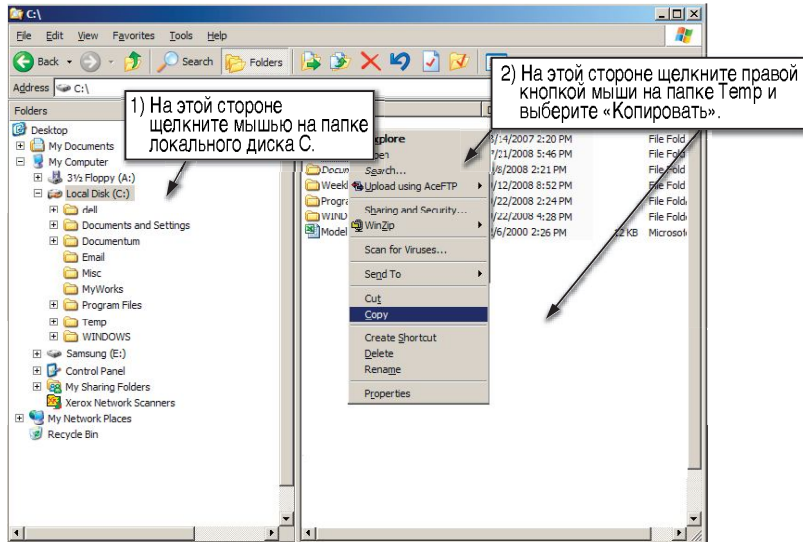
C:\

File Edit View Favorites Tools Help

Back Search Folders

Address C:\

Folders

1) На этой стороне щелкните мышью на папке локального диска C.

2) На этой стороне щелкните правой кнопкой мыши на папке Temp и выберите «Копировать».

Desktop
My Documents
My Computer
3½ Floppy (A:)
Local Disk (C:)
dell
Documents and Settings
Documentum
Email
Misc
MyWorks
Program Files
Temp
WINDOWS
Samsung (E:)
Control Panel
My Sharing Folders
Xerox Network Scanners
My Network Places
Recycle Bin

Explore
Open
Search...
Upload using AceFTP
Sharing and Security...
WinZip
Scan for Viruses...
Send To
Cut
Copy
Create Shortcut
Delete
Rename
Properties

Docum
Weekl
Progra
WIND
Model

8/14/2007 2:20 PM File Fold
7/21/2008 5:46 PM File Fold
1/8/2008 2:21 PM File Fold
1/12/2008 8:52 PM File Fold
1/22/2008 2:24 PM File Fold
1/22/2008 4:28 PM File Fold
1/6/2000 2:26 PM 12 KB Microsof